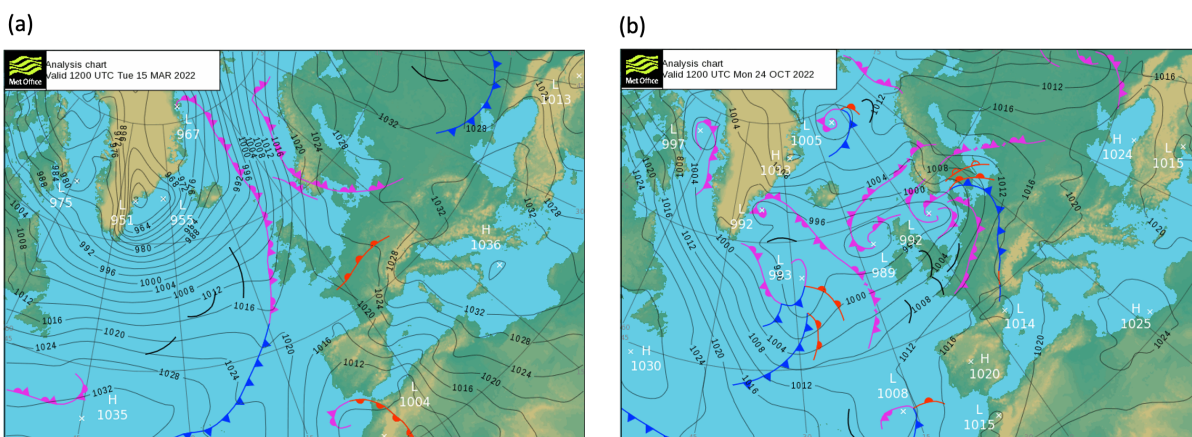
(a)

Met Office
Analysis chart
Valid 1200 UTC Tue 15 MAR 2022

L 967
L 1013
L 975
L 951
L 955
H 1036
H 1035
L 1004

984
988
976
964
968
980
992
996
1000
1004
1008
1012
1016
1020
1024
1028
1032
1036
1040
1044
1048

(b)

Met Office
Analysis chart
Valid 1200 UTC Mon 24 OCT 2022

L 997
L 1005
H 1023
L 992
L 993
L 989
L 992
H 1024
L 1015
L 1014
H 1025
H 1030
L 1008
H 1020
L 1015

1004
1008
1012
1016
1020
1024
996
1000